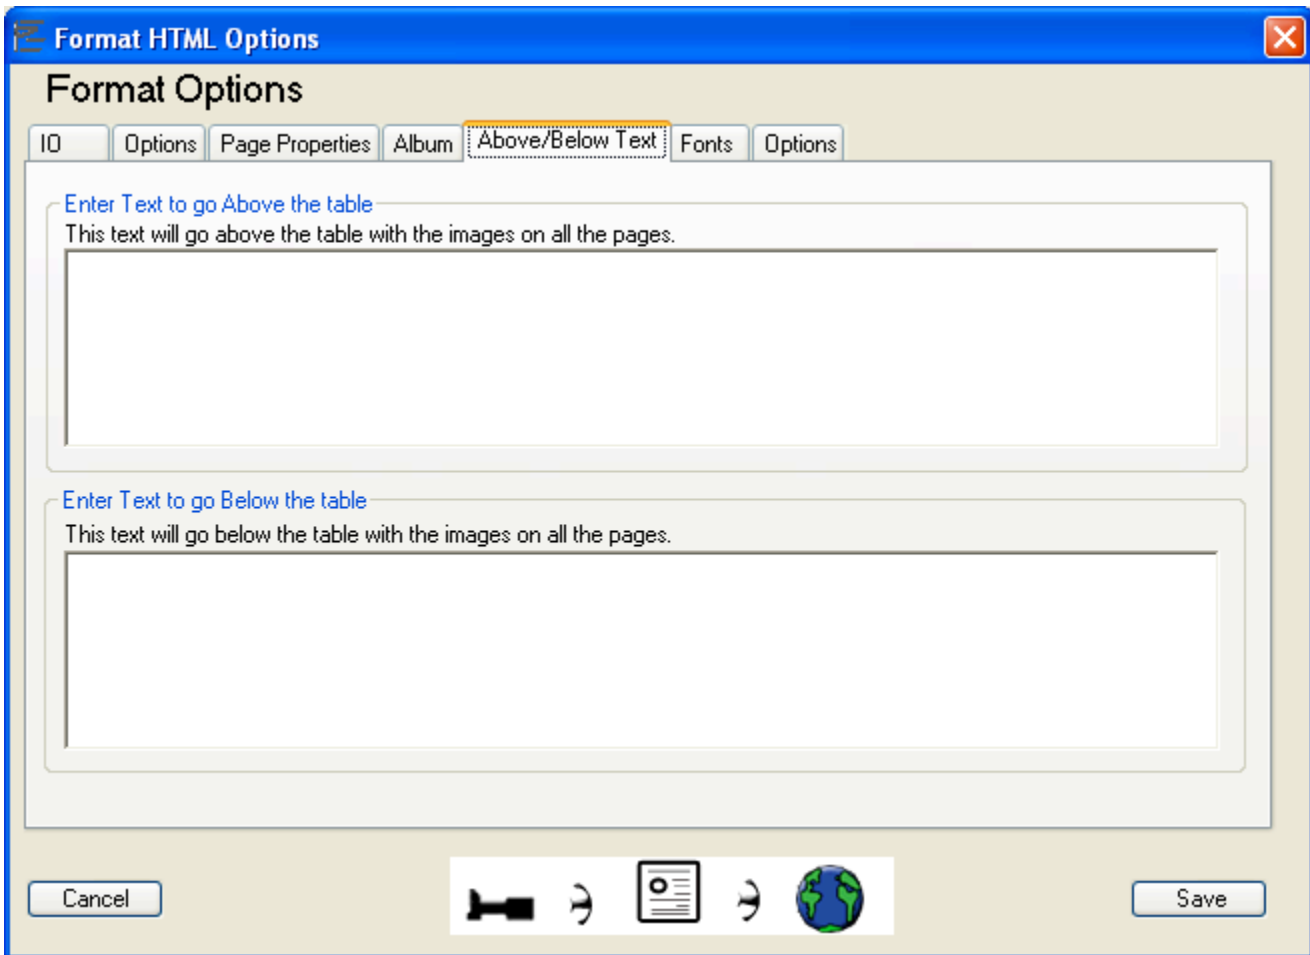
Format HTML Options

Format Options

IO | Options | Page Properties | Album | Above/Below Text | Fonts | Options

Enter Text to go Above the table
This text will go above the table with the images on all the pages.

Enter Text to go Below the table
This text will go below the table with the images on all the pages.

Cancel

Save